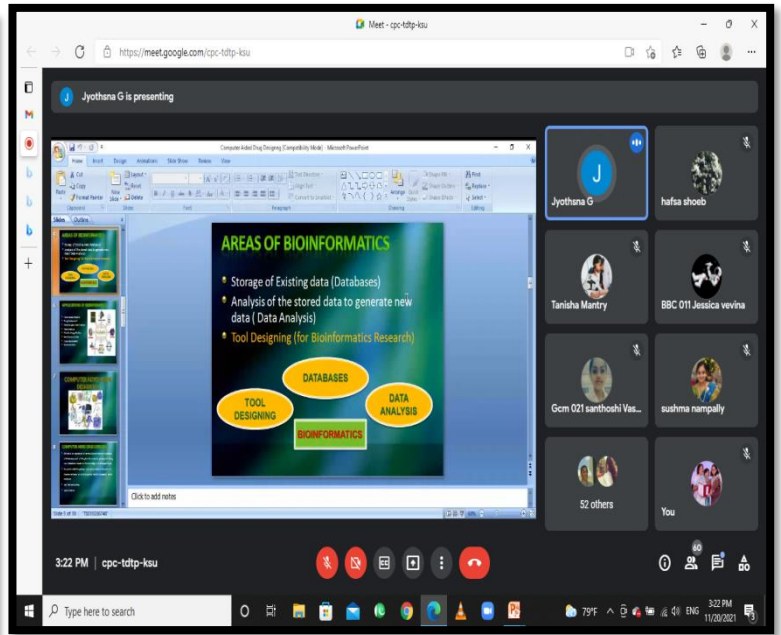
Meet - cpc-tdtp-ksu

https://meet.google.com/cpc-tdtp-ksu

J Jyothsna G is presenting

Computer Aided Drug Designing [Compatibility Mode] - Microsoft PowerPoint

Home Insert Design Animations Slide Show Review View

Slides Outline

AREAS OF BIOINFORMATICS

• Storage of Existing data (Databases)
• Analysis of the stored data to generate new data ( Data Analysis)
• Tool Designing (for Bioinformatics Research)

DATABASES

TOOL DESIGNING

DATA ANALYSIS

BIOINFORMATICS

Click to add notes

Jyothsna G

hafsa shoeb

Tanisha Mantry

BBC 011 Jessica vevina

Gcm 021 santhoshi Vas...

sushma nampally

52 others

You

3:22 PM | cpc-tdtp-ksu

60

Type here to search

79°F ENG 3:22 PM 11/20/2021